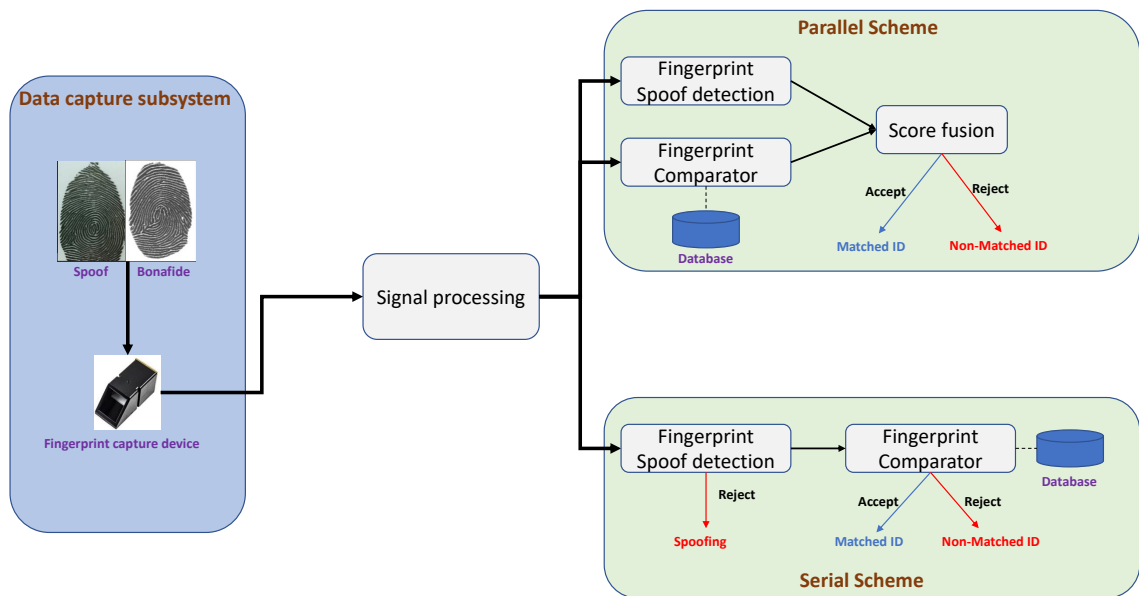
Data capture subsystem

Spoof

Bonafide

Fingerprint capture device

Signal processing

Parallel Scheme

Fingerprint Spoof detection

Fingerprint Comparator

Database

Score fusion

Accept

Reject

Matched ID

Non-Matched ID

Fingerprint Spoof detection

Reject

Spoofing

Fingerprint Comparator

Database

Accept

Reject

Matched ID

Non-Matched ID

Serial Scheme